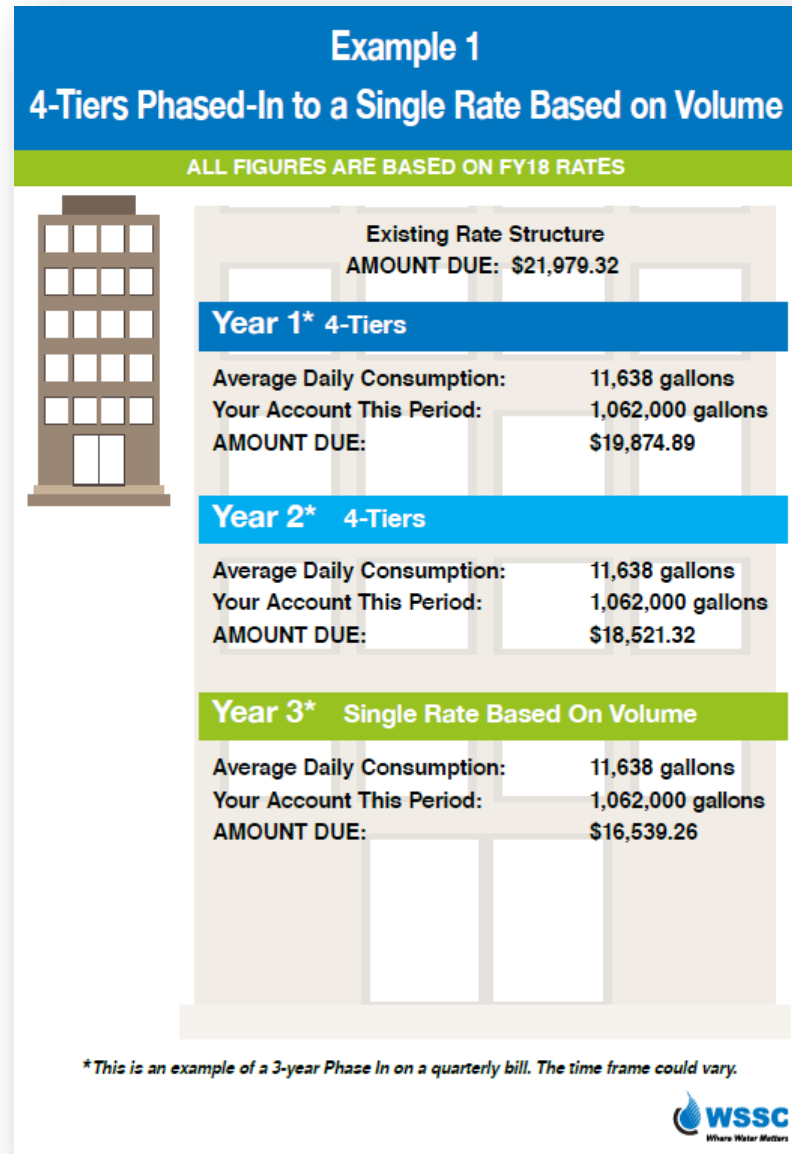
Example 1
4-Tiers Phased-In to a Single Rate Based on Volume

ALL FIGURES ARE BASED ON FY18 RATES

Existing Rate Structure
AMOUNT DUE: $21,979.32

Year 1* 4-Tiers

Average Daily Consumption: 11,638 gallons
Your Account This Period: 1,062,000 gallons
AMOUNT DUE: $19,874.89

Year 2* 4-Tiers

Average Daily Consumption: 11,638 gallons
Your Account This Period: 1,062,000 gallons
AMOUNT DUE: $18,521.32

Year 3* Single Rate Based On Volume

Average Daily Consumption: 11,638 gallons
Your Account This Period: 1,062,000 gallons
AMOUNT DUE: $16,539.26

*This is an example of a 3-year Phase In on a quarterly bill. The time frame could vary.

WSSC
Where Water Matters